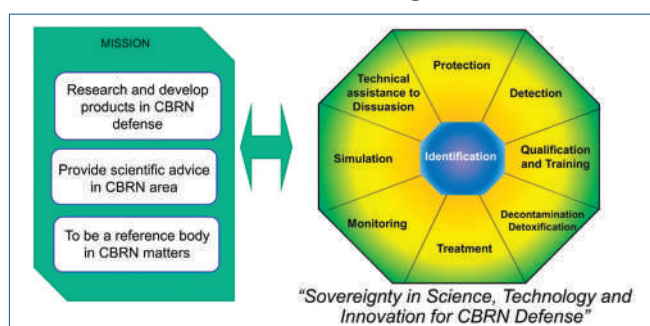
MISSION

Research and develop products in CBRN defense

Provide scientific advice in CBRN area

To be a reference body in CBRN matters

Protection

Detection

Qualification and Training

Decontamination Detoxification

Treatment

Monitoring

Simulation

Technical assistance to Dissuasion

Identification

"Sovereignty in Science, Technology and Innovation for CBRN Defense"